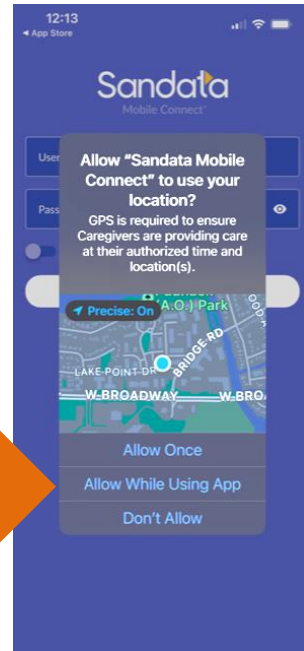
12:13
◂ App Store

Sandata
Mobile Connect

User

Pass

Allow "Sandata Mobile Connect" to use your location?

GPS is required to ensure Caregivers are providing care at their authorized time and location(s).

Precise: On

A.O.) Park

BRIDGE RD

OOD

LAKE POINT DR

W BROADWAY

W BRO

Allow Once

Allow While Using App

Don't Allow